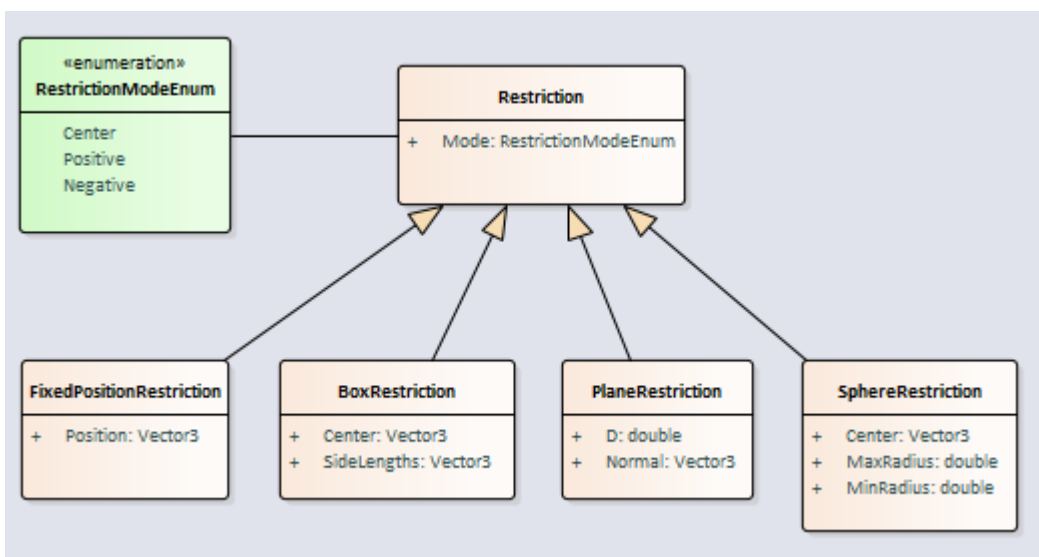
«enumeration»
RestrictionModeEnum

Center
Positive
Negative

Restriction

+ Mode: RestrictionModeEnum

FixedPositionRestriction

+ Position: Vector3

BoxRestriction

+ Center: Vector3
+ SideLengths: Vector3

PlaneRestriction

+ D: double
+ Normal: Vector3

SphereRestriction

+ Center: Vector3
+ MaxRadius: double
+ MinRadius: double